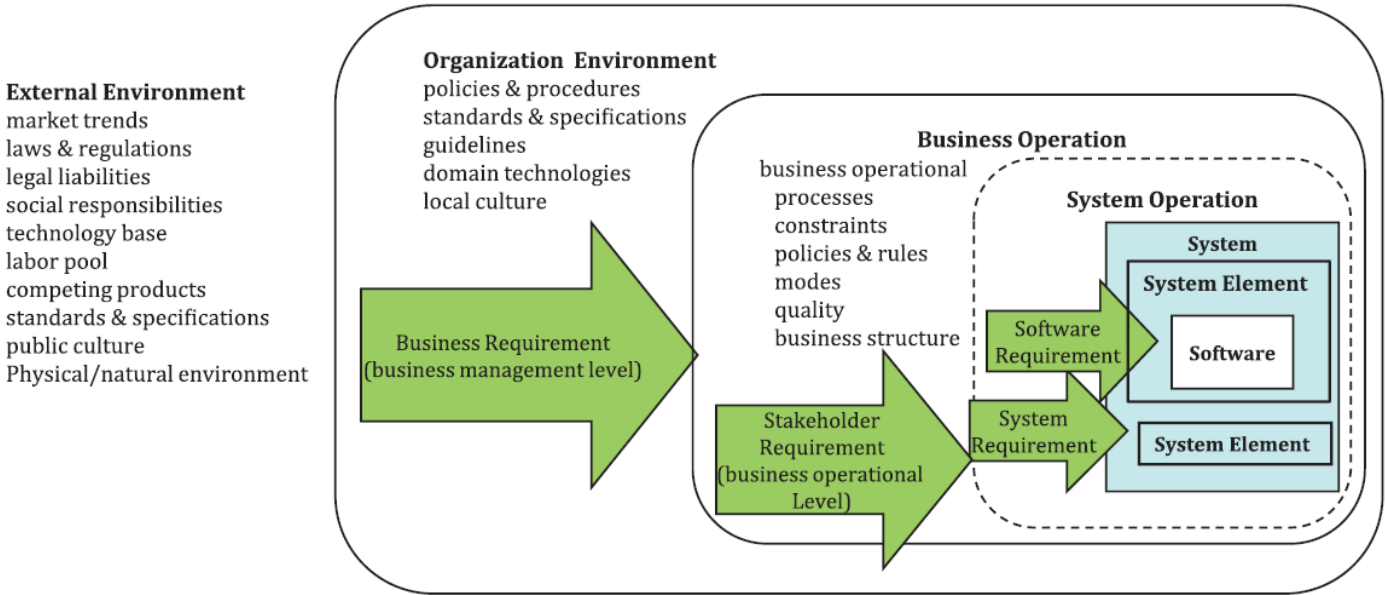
External Environment
market trends
laws & regulations
legal liabilities
social responsibilities
technology base
labor pool
competing products
standards & specifications
public culture
Physical/natural environment

Organization Environment
policies & procedures
standards & specifications
guidelines
domain technologies
local culture

Business Requirement (business management level)

Business Operation
business operational
processes
constraints
policies & rules
modes
quality
business structure

Stakeholder Requirement (business operational Level)

System Operation

Software Requirement

System Requirement

System

System Element

Software

System Element